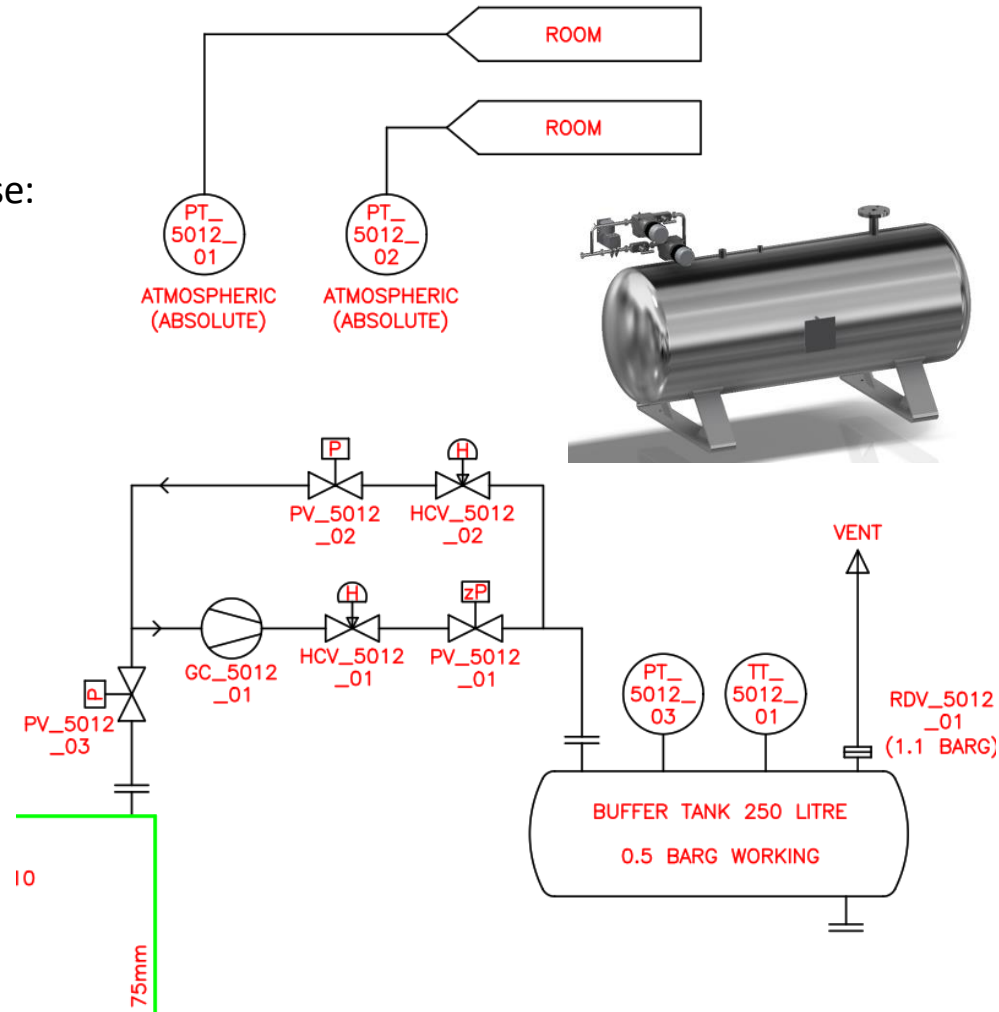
se:

ROOM

ROOM

PT_ 5012_ 01
ATMOSPHERIC (ABSOLUTE)

PT_ 5012_ 02
ATMOSPHERIC (ABSOLUTE)

P
H
PV_5012 _02
HCV_5012 _02

VENT

H
zP
GC_5012 _01
HCV_5012 _01
PV_5012 _01

P
PV_5012 _03

PT_ 5012_ 03
TT_ 5012_ 01

RDV_5012 _01 (1.1 BARG)

BUFFER TANK 250 LITRE
0.5 BARG WORKING

10

75mm